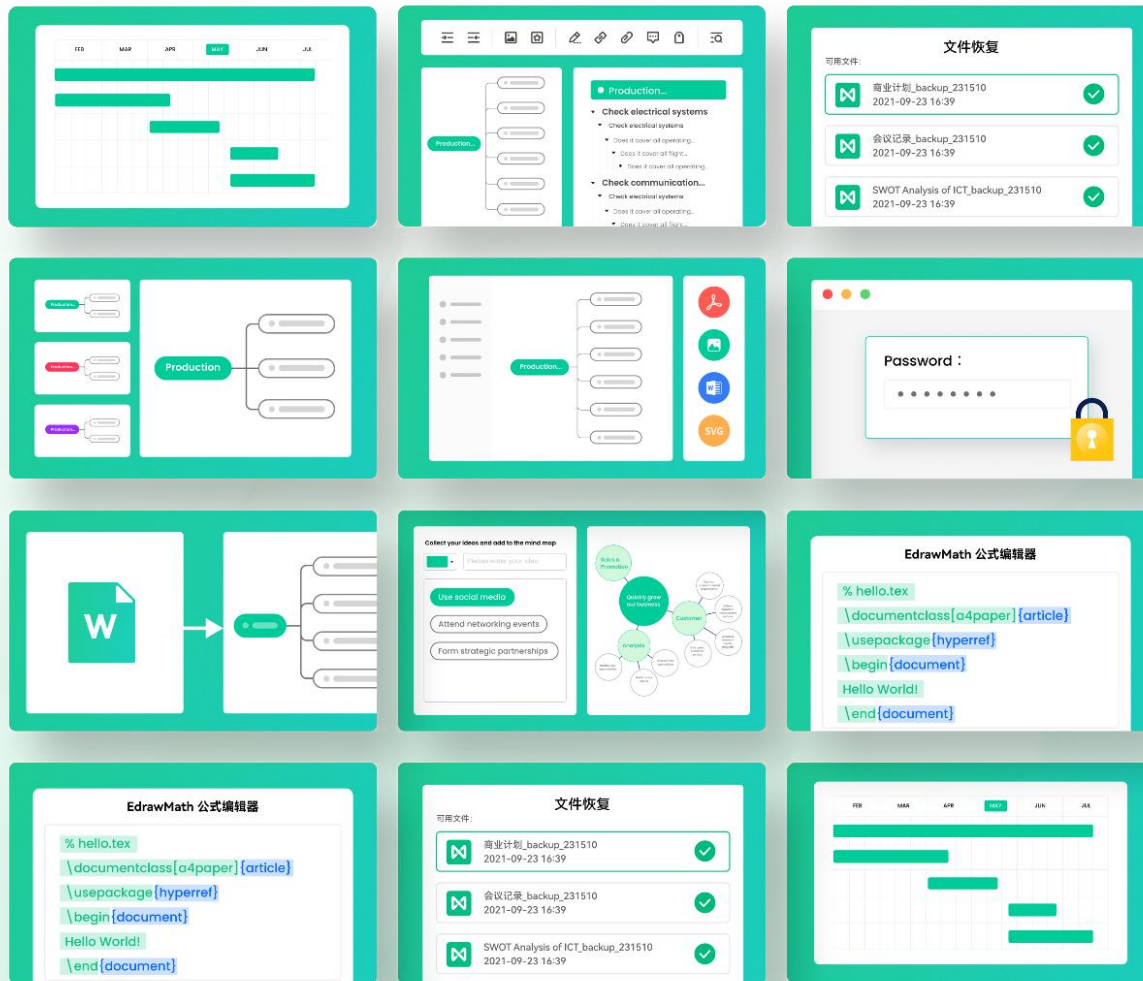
FEB MAR APR MAY JUN JUL

Production...

Production...

Check electrical systems
Check electrical systems
Does it cover all operating...
Does it cover all flight...
Does it cover all operating...
Check communication...
Check electrical systems
Does it cover all operating...

文件恢复
可用文件：
商业计划_backup_231510
2021-09-23 16:39
会议记录_backup_231510
2021-09-23 16:39
SWOT Analysis of ICT_backup_231510
2021-09-23 16:39

Production...
Production...
Production...
Production

Production...

SVG

Password：
••••••••

W

Collect your ideas and add to the mind map
Please enter your idea
Use social media
Attend networking events
Form strategic partnerships

Sales & Promotion
Quickly grow our business
Customer
Analysis

EdrawMath 公式编辑器
% hello.tex
\documentclass[a4paper]{article}
\usepackage{hyperref}
\begin{document}
Hello World!
\end{document}

EdrawMath 公式编辑器
% hello.tex
\documentclass[a4paper]{article}
\usepackage{hyperref}
\begin{document}
Hello World!
\end{document}

文件恢复
可用文件：
商业计划_backup_231510
2021-09-23 16:39
会议记录_backup_231510
2021-09-23 16:39
SWOT Analysis of ICT_backup_231510
2021-09-23 16:39

FEB MAR APR MAY JUN JUL